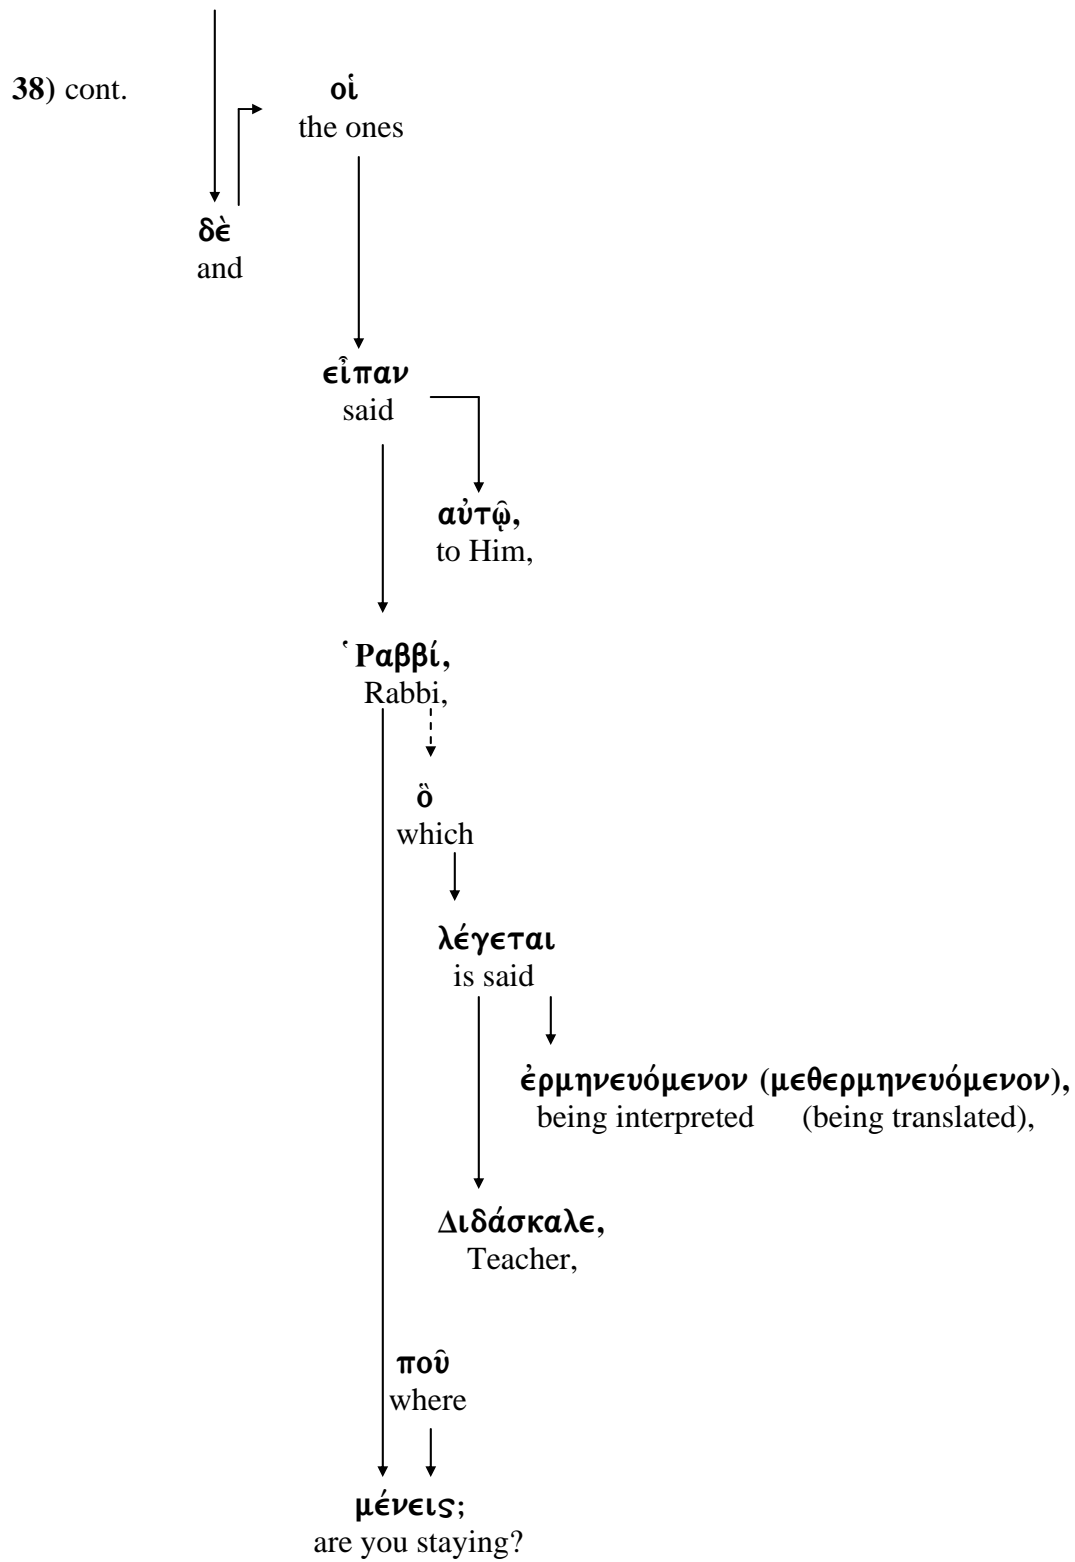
38) cont.

οἱ
the ones

δὲ
and

εἶπαν
said

αὐτῷ,
to Him,

῾Ραββί,
Rabbi,

ὃ
which

λέγεται
is said

ἑρμηνευόμενον (μεθερμηνευόμενον),
being interpreted (being translated),

Διδάσκαλε,
Teacher,

ποῦ
where

μένεις;
are you staying?